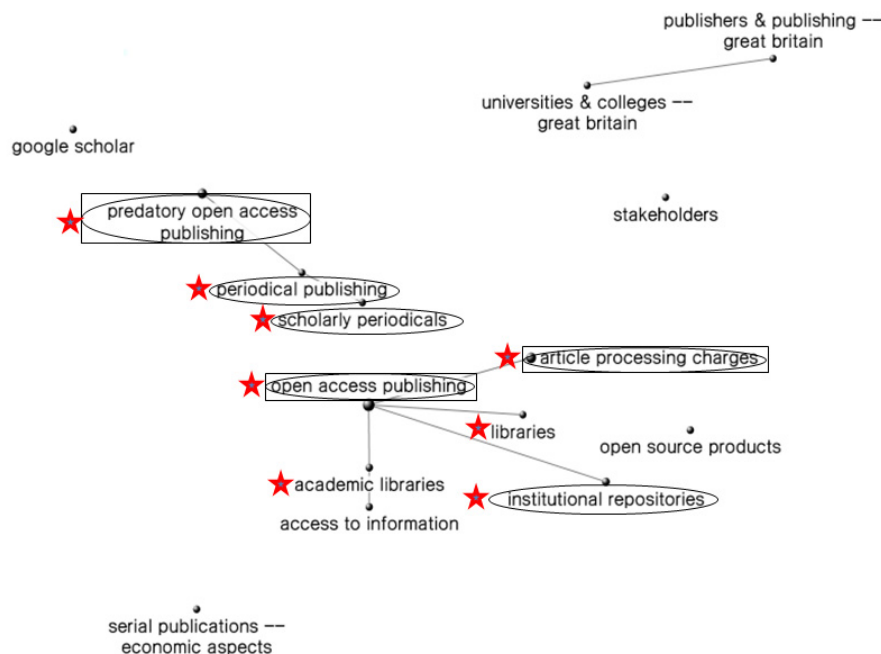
publishers & publishing -- great britain

universities & colleges -- great britain

google scholar

predatory open access publishing

stakeholders

periodical publishing

scholarly periodicals

article processing charges

open access publishing

libraries

open source products

academic libraries

institutional repositories

access to information

serial publications -- economic aspects